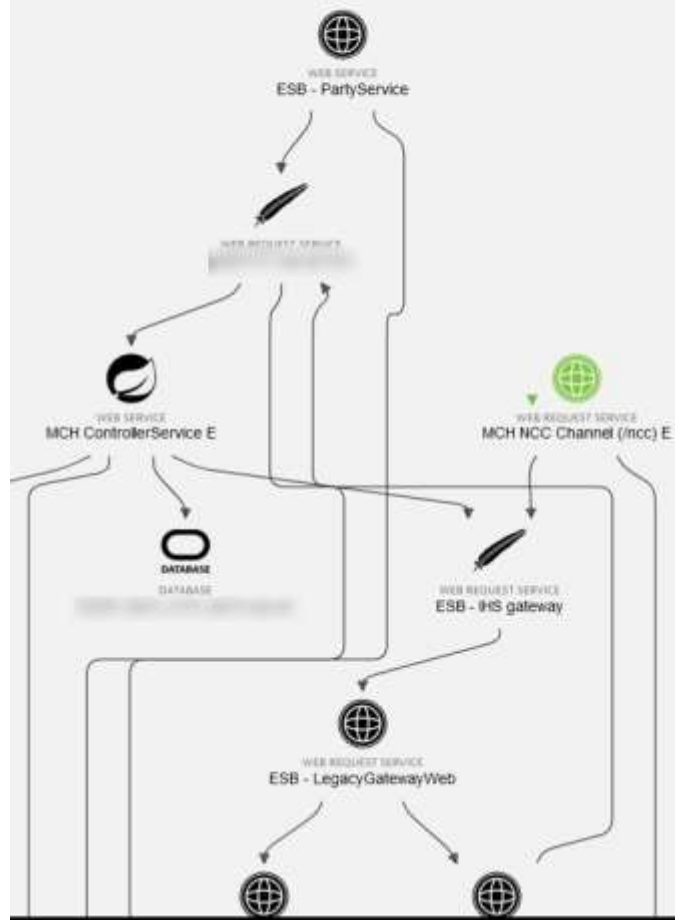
WEB SERVICE
ESB - PartyService

WEB REQUEST SERVICE
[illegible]

WEB SERVICE
MCH ControllerService E

WEB REQUEST SERVICE
MCH NCC Channel (/ncc) E

DATABASE
DATABASE
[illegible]

WEB REQUEST SERVICE
ESB - IHS gateway

WEB REQUEST SERVICE
ESB - LegacyGatewayWeb